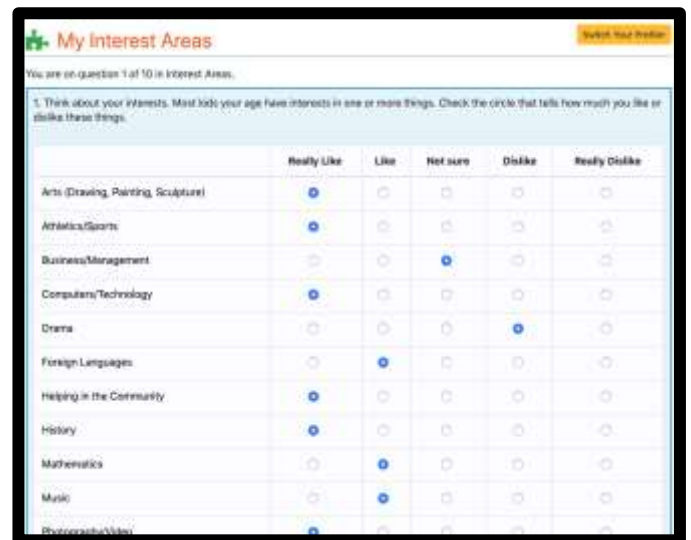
My Interest Areas

Switch Your Profile

You are on question 1 of 10 in Interest Areas.

1. Think about your interests. Most kids your age have interests in one or more things. Check the circle that tells how much you like or dislike these things.

| | Really Like | Like | Not sure | Dislike | Really Dislike |
|---|---|---|---|---|---|
| Arts (Drawing, Painting, Sculpture) | | | | | |
| Athletics/Sports | | | | | |
| Business/Management | | | | | |
| Computers/Technology | | | | | |
| Drama | | | | | |
| Foreign Languages | | | | | |
| Helping in the Community | | | | | |
| History | | | | | |
| Mathematics | | | | | |
| Music | | | | | |
| Photography/Video | | | | | |